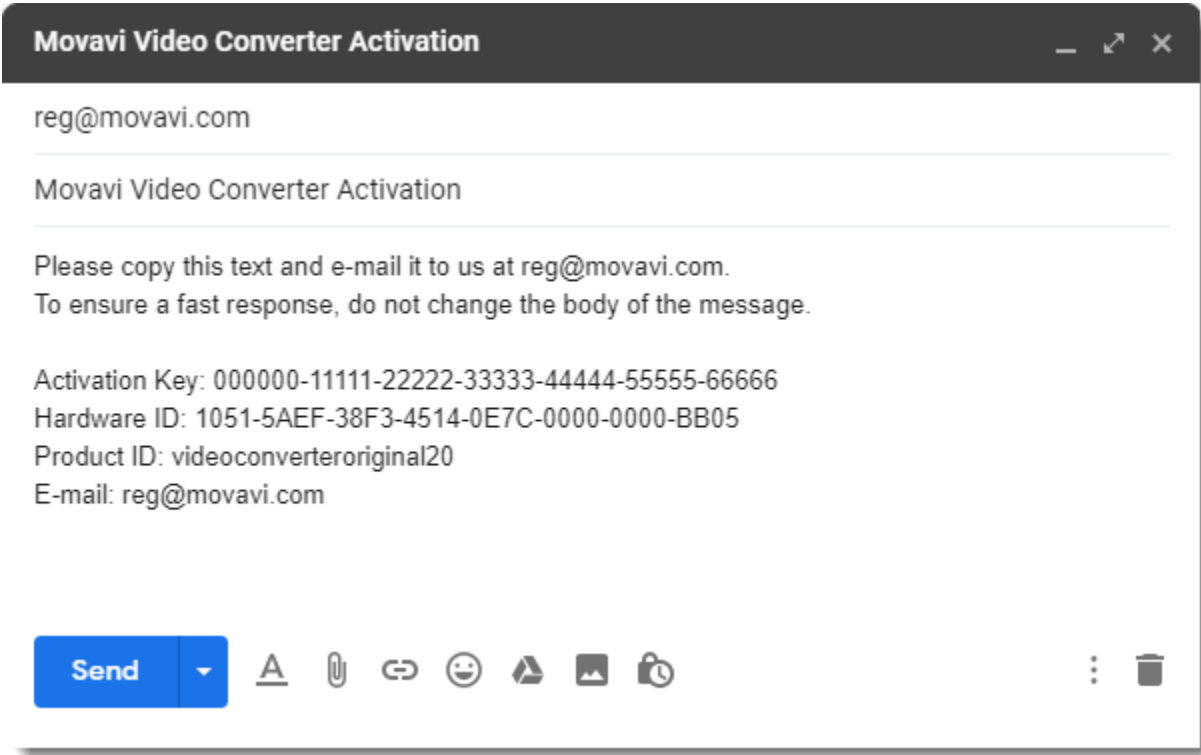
Movavi Video Converter Activation

reg@movavi.com

Movavi Video Converter Activation

Please copy this text and e-mail it to us at reg@movavi.com.
To ensure a fast response, do not change the body of the message.

Activation Key: 000000-11111-22222-33333-44444-55555-66666
Hardware ID: 1051-5AEF-38F3-4514-0E7C-0000-0000-BB05
Product ID: videoconverteroriginal20
E-mail: reg@movavi.com

Send